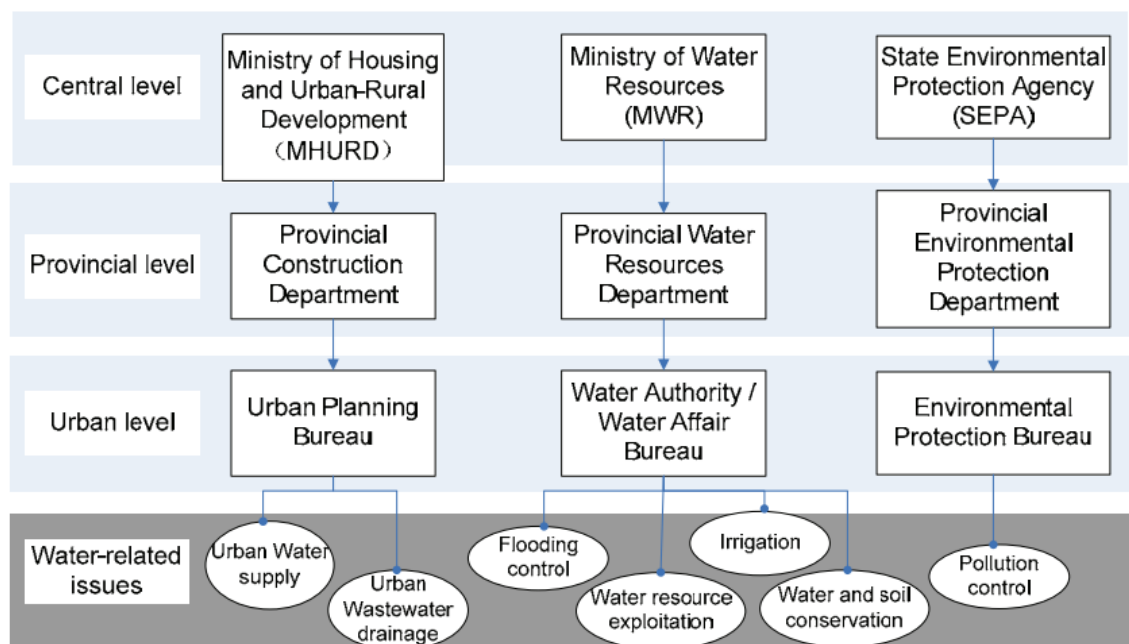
Central level

Ministry of Housing and Urban-Rural Development （MHURD）

Ministry of Water Resources (MWR)

State Environmental Protection Agency (SEPA)

Provincial level

Provincial Construction Department

Provincial Water Resources Department

Provincial Environmental Protection Department

Urban level

Urban Planning Bureau

Water Authority / Water Affair Bureau

Environmental Protection Bureau

Water-related issues

Urban Water supply

Urban Wastewater drainage

Flooding control

Irrigation

Water resource exploitation

Water and soil conservation

Pollution control